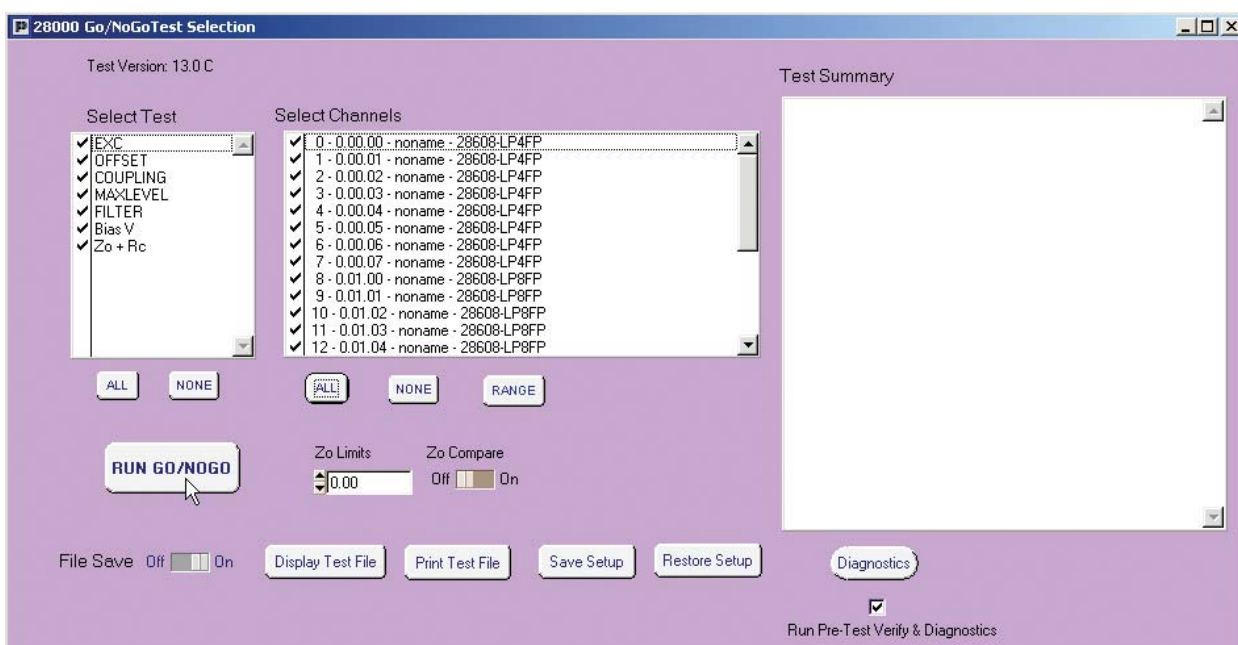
28000 Go/NoGoTest Selection

Test Version: 13.0 C

Test Summary

Select Test

✔ EXC
✔ OFFSET
✔ COUPLING
✔ MAXLEVEL
✔ FILTER
✔ Bias V
✔ Zo + Rc

ALL NONE

Select Channels

✔ 0 - 0.00.00 - noname - 28608-LP4FP
✔ 1 - 0.00.01 - noname - 28608-LP4FP
✔ 2 - 0.00.02 - noname - 28608-LP4FP
✔ 3 - 0.00.03 - noname - 28608-LP4FP
✔ 4 - 0.00.04 - noname - 28608-LP4FP
✔ 5 - 0.00.05 - noname - 28608-LP4FP
✔ 6 - 0.00.06 - noname - 28608-LP4FP
✔ 7 - 0.00.07 - noname - 28608-LP4FP
✔ 8 - 0.01.00 - noname - 28608-LP8FP
✔ 9 - 0.01.01 - noname - 28608-LP8FP
✔ 10 - 0.01.02 - noname - 28608-LP8FP
✔ 11 - 0.01.03 - noname - 28608-LP8FP
✔ 12 - 0.01.04 - noname - 28608-LP8FP

ALL NONE RANGE

RUN GO/NOGO

Zo Limits
0.00

Zo Compare
Off On

File Save Off On

Display Test File

Print Test File

Save Setup

Restore Setup

Diagnostics

Run Pre-Test Verify & Diagnostics